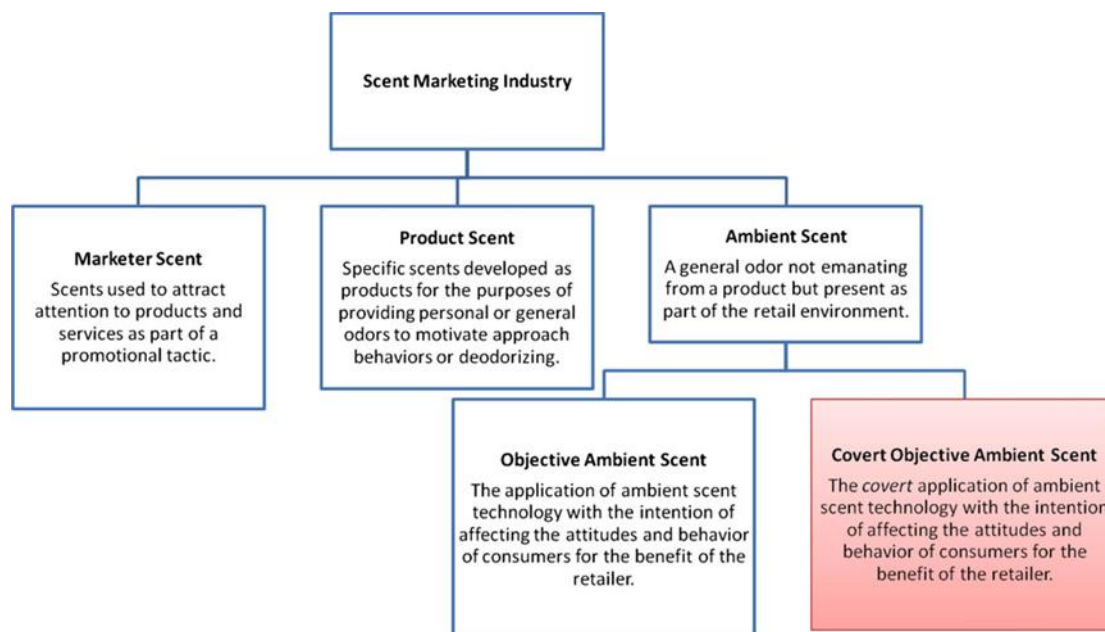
Scent Marketing Industry

Marketer Scent
Scents used to attract attention to products and services as part of a promotional tactic.

Product Scent
Specific scents developed as products for the purposes of providing personal or general odors to motivate approach behaviors or deodorizing.

Ambient Scent
A general odor not emanating from a product but present as part of the retail environment.

Objective Ambient Scent
The application of ambient scent technology with the intention of affecting the attitudes and behavior of consumers for the benefit of the retailer.

Covert Objective Ambient Scent
The covert application of ambient scent technology with the intention of affecting the attitudes and behavior of consumers for the benefit of the retailer.